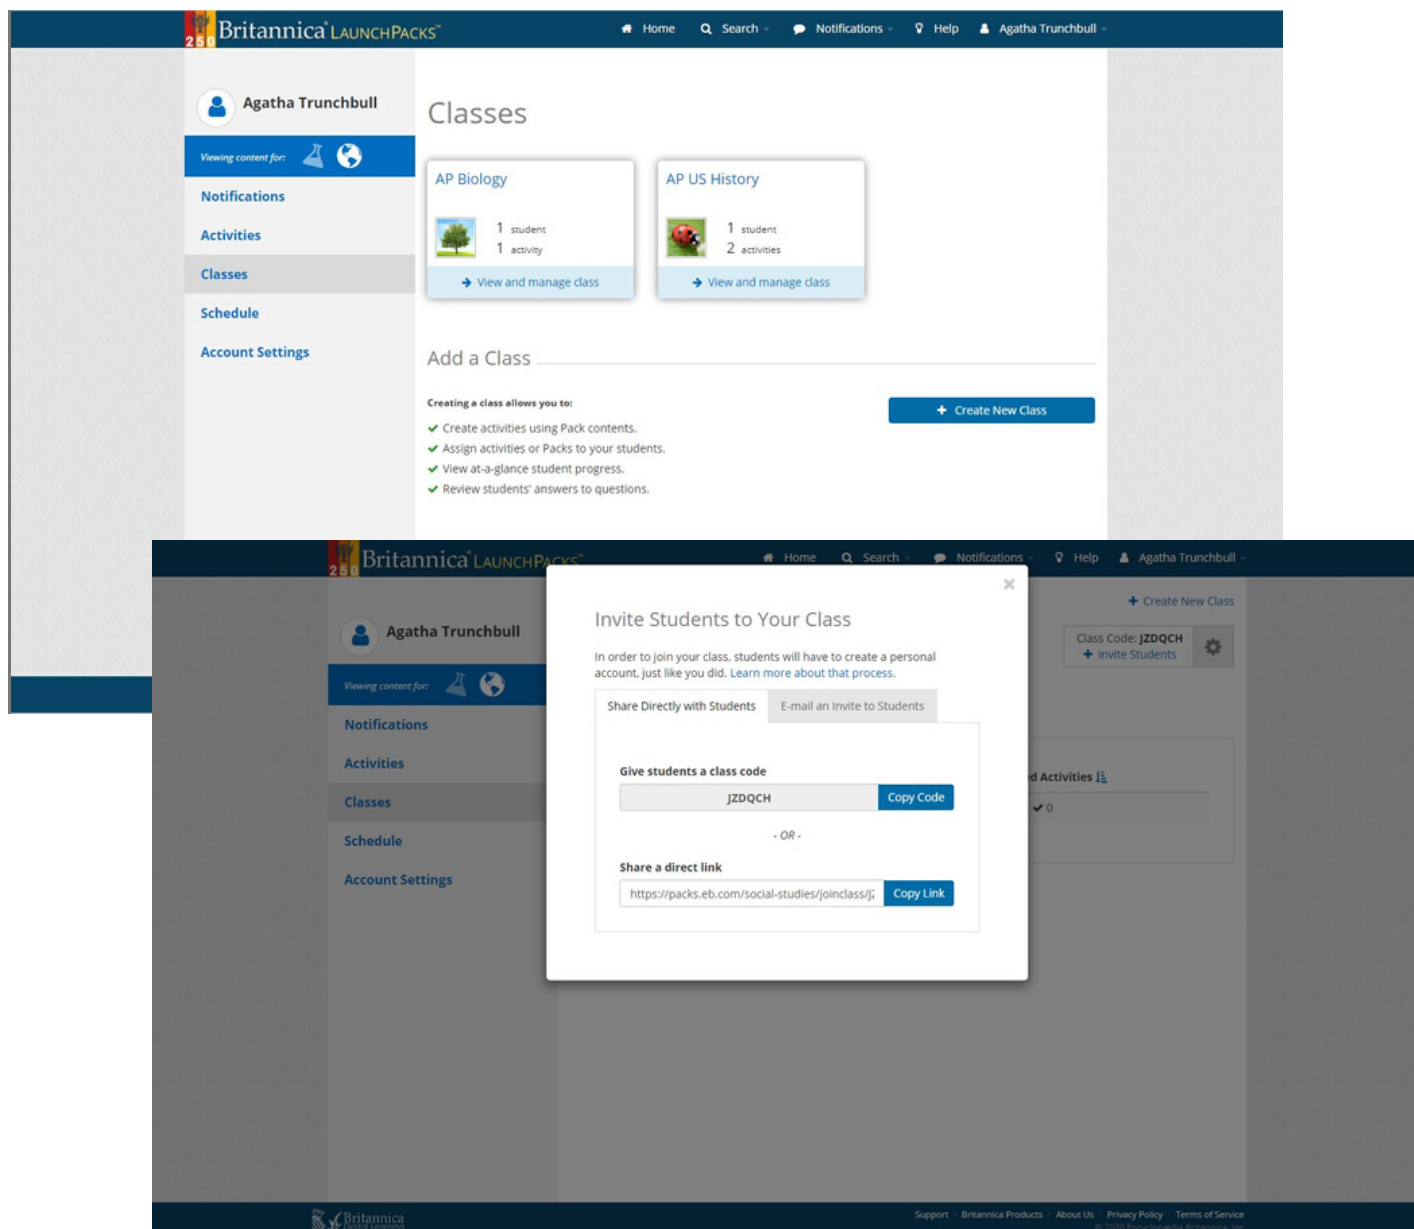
250 Britannica LaunchPacks™

Home Search Notifications Help Agatha Trunchbull

Agatha Trunchbull

Viewing content for:

Notifications

Activities

Classes

Schedule

Account Settings

Classes

AP Biology

1 student
1 activity

View and manage class

AP US History

1 student
2 activities

View and manage class

Add a Class

Creating a class allows you to:

Create activities using Pack contents.
Assign activities or Packs to your students.
View at-a-glance student progress.
Review students' answers to questions.

Create New Class

250 Britannica LaunchPacks™

Home Search Notifications Help Agatha Trunchbull

Agatha Trunchbull

Viewing content for:

Notifications

Activities

Classes

Schedule

Account Settings

Create New Class

Class Code: JZDQCH
Invite Students

d Activities

0

×

Invite Students to Your Class

In order to join your class, students will have to create a personal account, just like you did. Learn more about that process.

Share Directly with Students | E-mail an Invite to Students

Give students a class code

JZDQCH

Copy Code

- OR -

Share a direct link

https://packs.eb.com/social-studies/joinclass/J

Copy Link

Britannica

Support Britannica Products About Us Privacy Policy Terms of Service